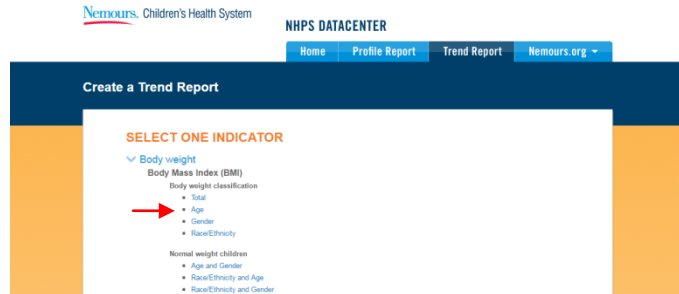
Nemours. Children's Health System

NHPS DATACENTER

Home Profile Report Trend Report Nemours.org

Create a Trend Report

SELECT ONE INDICATOR

Body weight

Body Mass Index (BMI)

Body weight classification

- Total
- Age
- Gender
- Race/Ethnicity

Normal weight children

- Age and Gender
- Race/Ethnicity and Age
- Race/Ethnicity and Gender